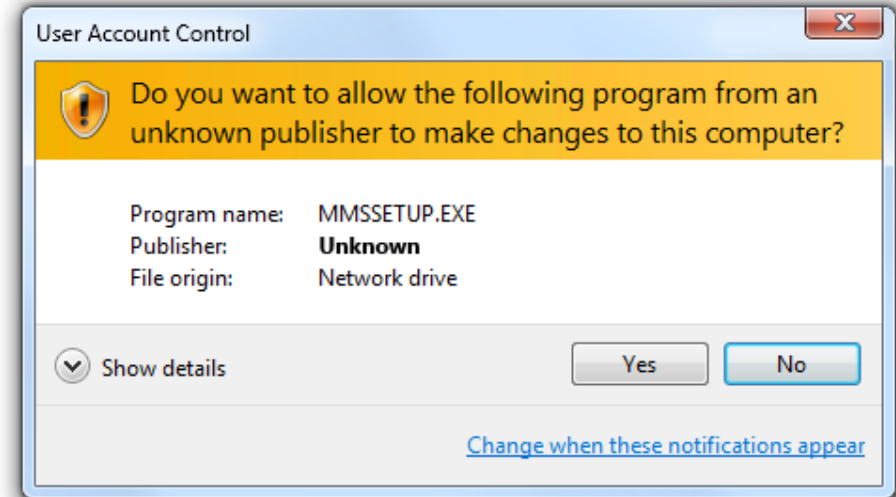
User Account Control

Do you want to allow the following program from an unknown publisher to make changes to this computer?

Program name: MMSSETUP.EXE
Publisher: **Unknown**
File origin: Network drive

Show details

Yes

No

Change when these notifications appear